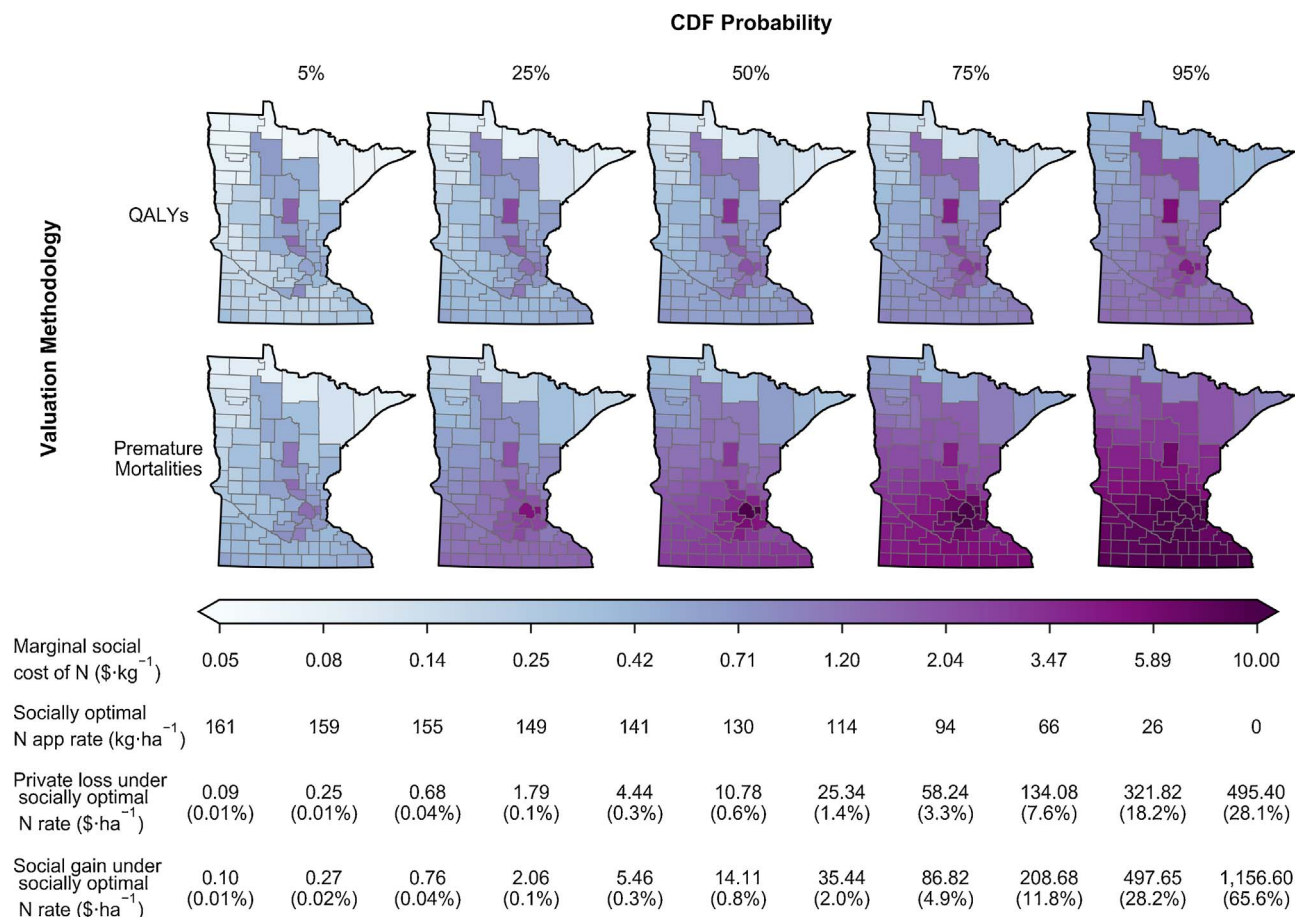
CDF Probability

5%
25%
50%
75%
95%

Valuation Methodology

QALYs

Premature Mortalities

| Marginal social cost of N ($\$\cdot kg^{-1}$) | 0.05 | 0.08 | 0.14 | 0.25 | 0.42 | 0.71 | 1.20 | 2.04 | 3.47 | 5.89 | 10.00 |
|---|---|---|---|---|---|---|---|---|---|---|---|
| Socially optimal N app rate ($kg\cdot ha^{-1}$) | 161 | 159 | 155 | 149 | 141 | 130 | 114 | 94 | 66 | 26 | 0 |
| Private loss under socially optimal N rate ($\$\cdot ha^{-1}$) | 0.09 (0.01%) | 0.25 (0.01%) | 0.68 (0.04%) | 1.79 (0.1%) | 4.44 (0.3%) | 10.78 (0.6%) | 25.34 (1.4%) | 58.24 (3.3%) | 134.08 (7.6%) | 321.82 (18.2%) | 495.40 (28.1%) |
| Social gain under socially optimal N rate ($\$\cdot ha^{-1}$) | 0.10 (0.01%) | 0.27 (0.02%) | 0.76 (0.04%) | 2.06 (0.1%) | 5.46 (0.3%) | 14.11 (0.8%) | 35.44 (2.0%) | 86.82 (4.9%) | 208.68 (11.8%) | 497.65 (28.2%) | 1,156.60 (65.6%) |